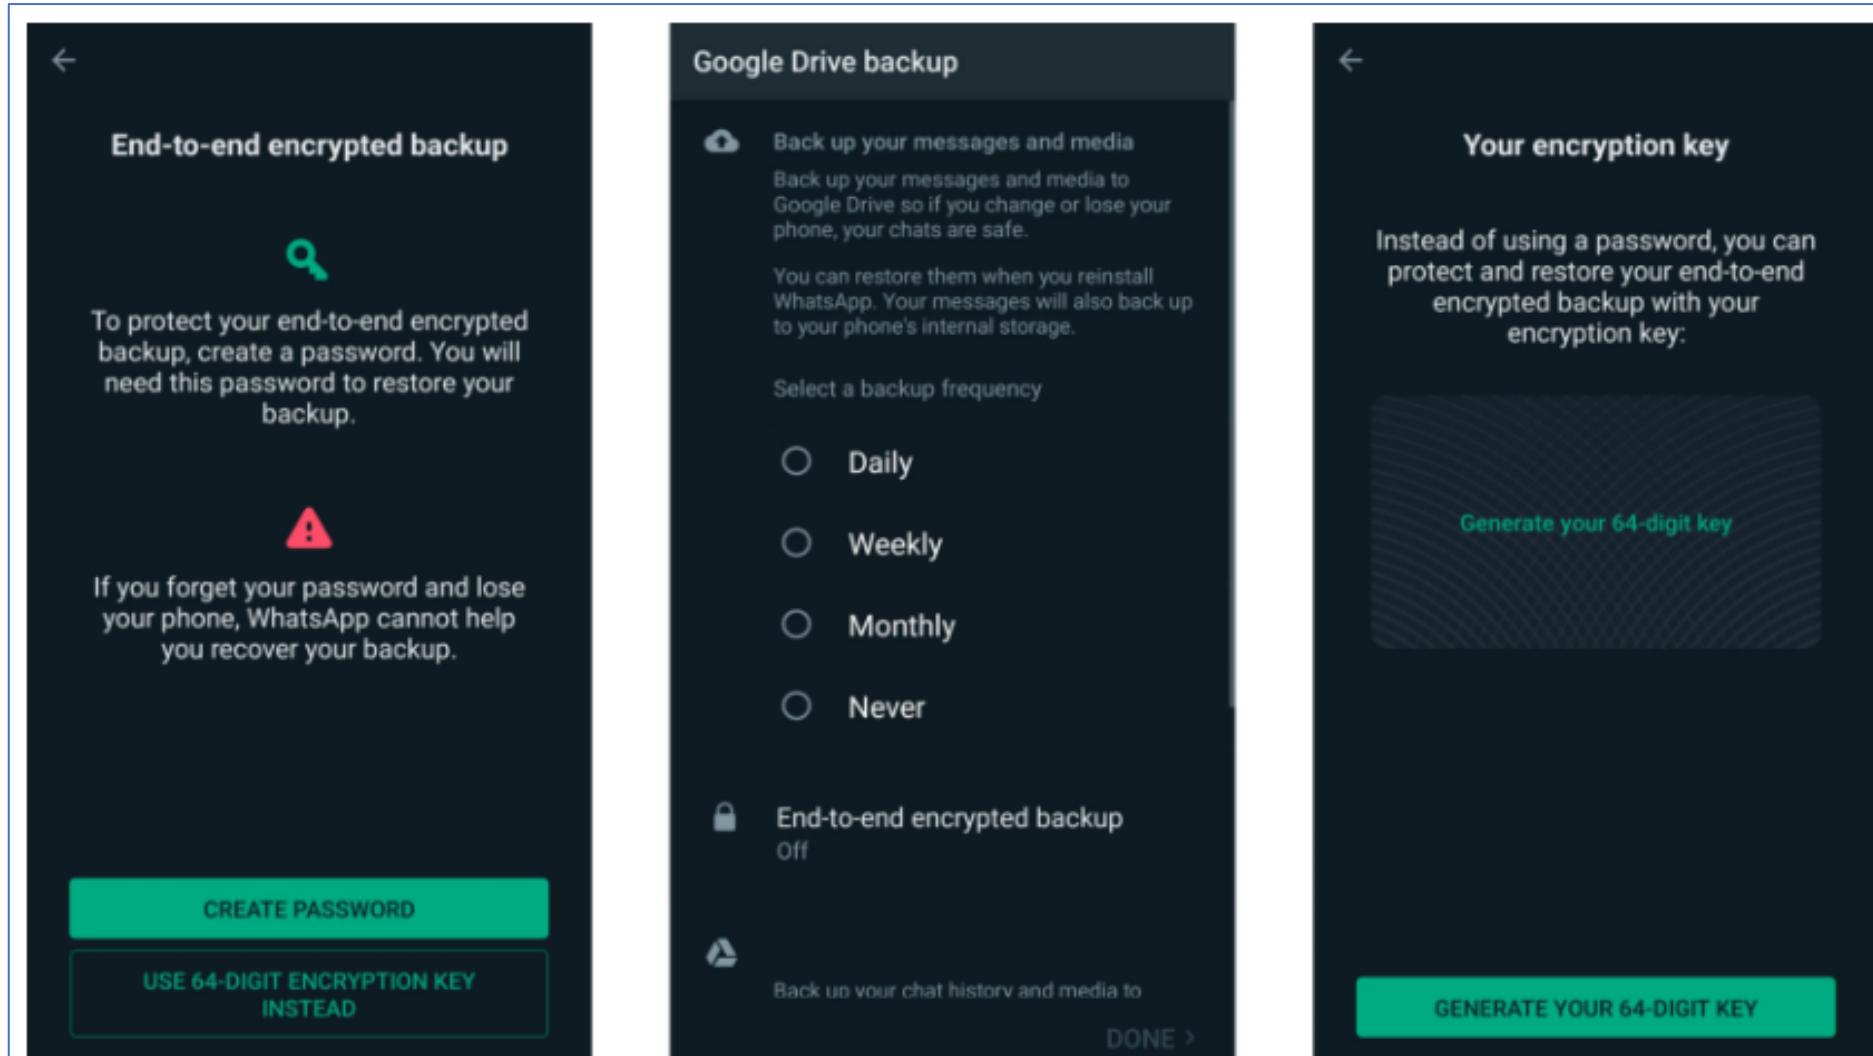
End-to-end encrypted backup

To protect your end-to-end encrypted backup, create a password. You will need this password to restore your backup.

If you forget your password and lose your phone, WhatsApp cannot help you recover your backup.

CREATE PASSWORD

USE 64-DIGIT ENCRYPTION KEY INSTEAD

Google Drive backup

Back up your messages and media

Back up your messages and media to Google Drive so if you change or lose your phone, your chats are safe.

You can restore them when you reinstall WhatsApp. Your messages will also back up to your phone's internal storage.

Select a backup frequency

Daily

Weekly

Monthly

Never

End-to-end encrypted backup
Off

Back up your chat history and media to

DONE

Your encryption key

Instead of using a password, you can protect and restore your end-to-end encrypted backup with your encryption key:

Generate your 64-digit key

GENERATE YOUR 64-DIGIT KEY